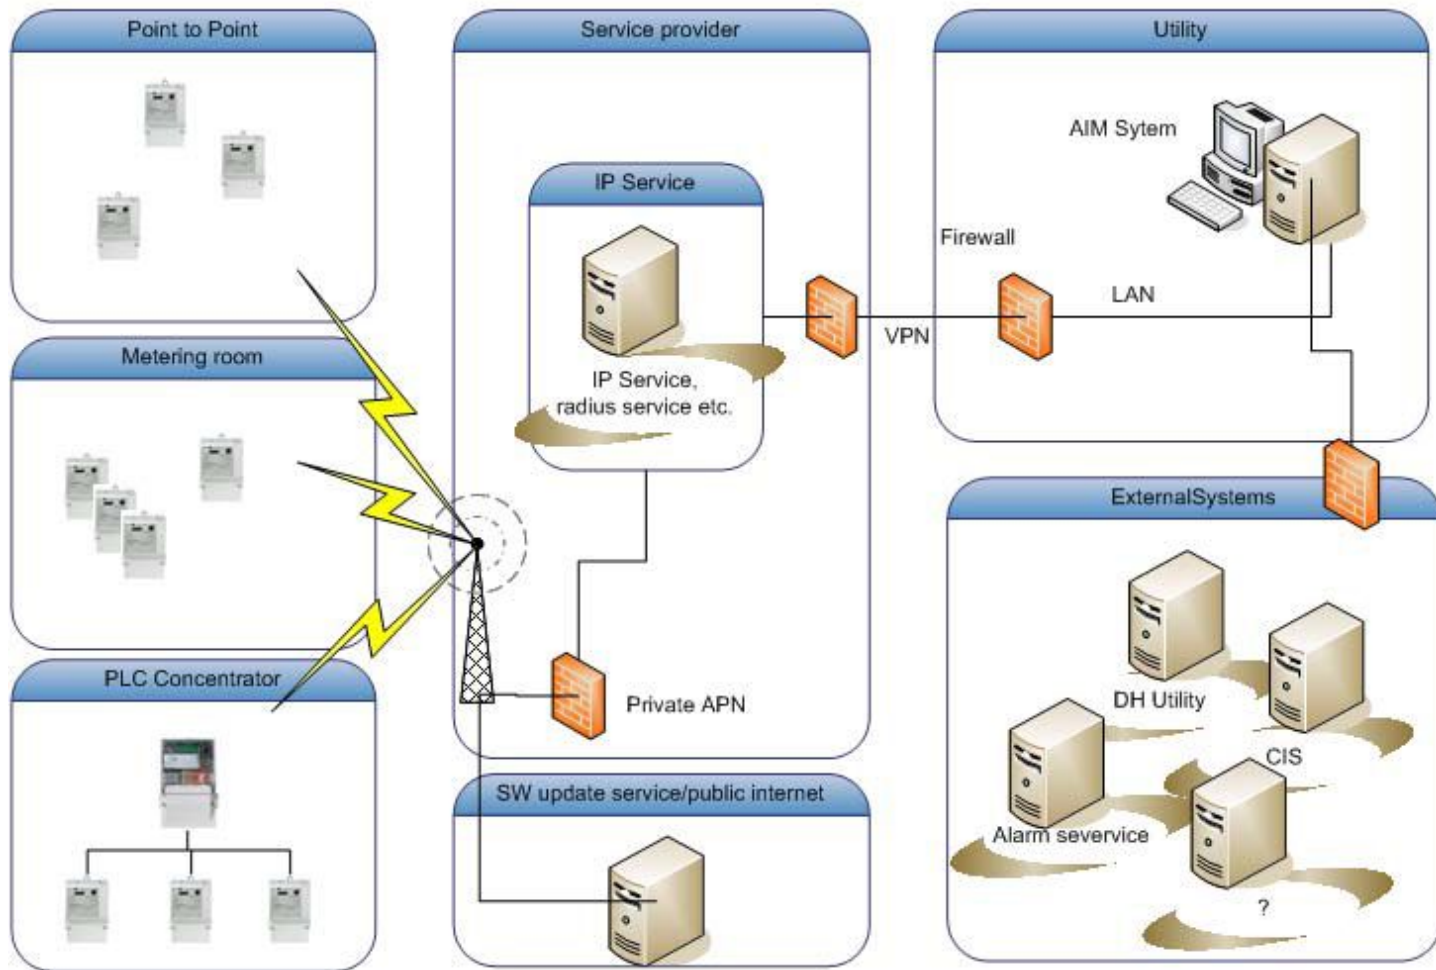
Point to Point

Metering room

PLC Concentrator

Service provider

IP Service

IP Service, radius service etc.

Private APN

SW update service/public internet

Utility

AIM Sytem

Firewall

LAN

VPN

ExternalSystems

DH Utility

CIS

Alarm severvice

?